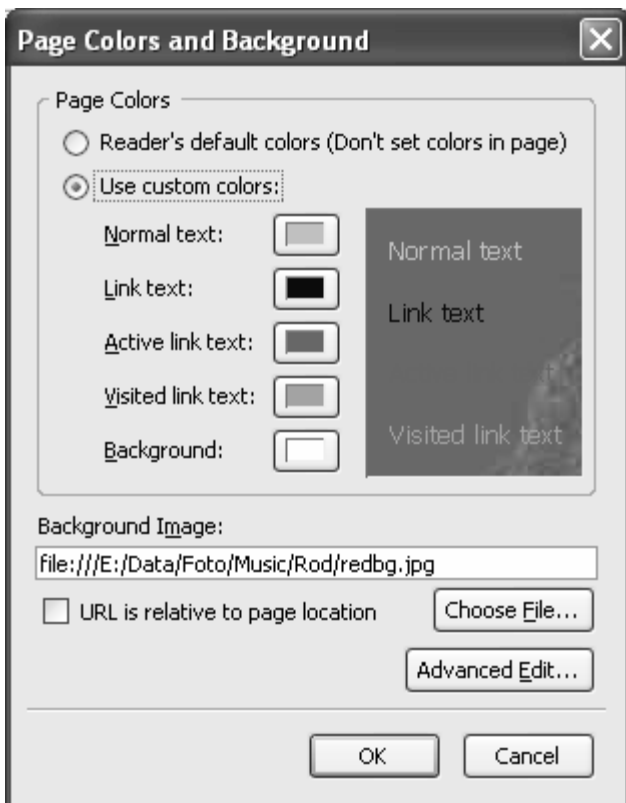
Page Colors and Background

Page Colors

Reader's default colors (Don't set colors in page)

Use custom colors:

Normal text:

Link text:

Active link text:

Visited link text:

Background:

Normal text

Link text

Visited link text

Background Image:

file:///E:/Data/Foto/Music/Rod/redbg.jpg

URL is relative to page location

Choose File...

Advanced Edit...

OK

Cancel